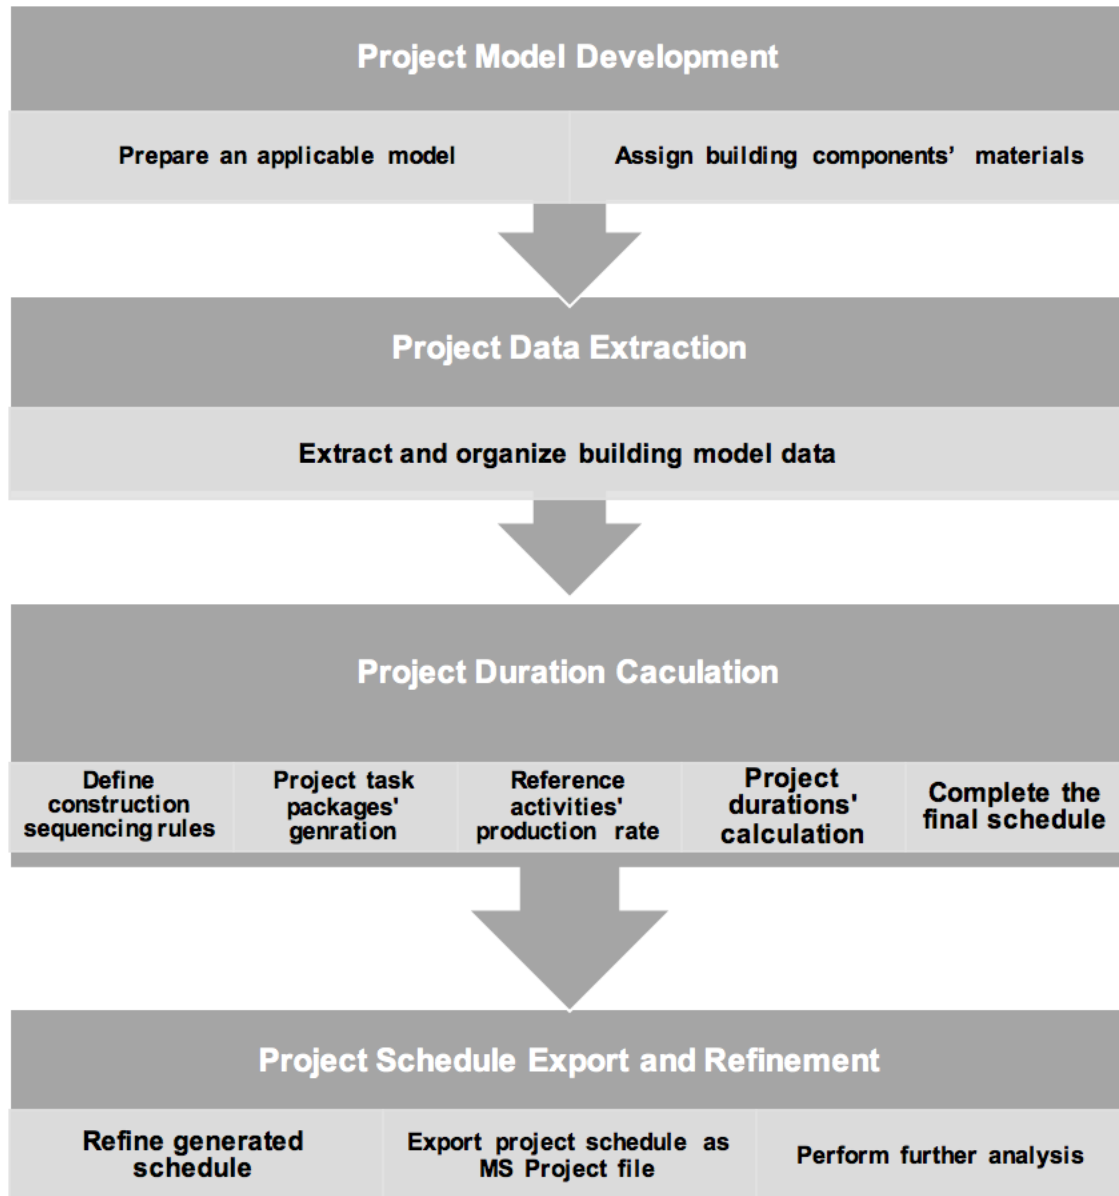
Project Model Development

Prepare an applicable model

Assign building components' materials

Project Data Extraction

Extract and organize building model data

Project Duration Caculation

Define construction sequencing rules

Project task packages' genration

Reference activities' production rate

Project durations' calculation

Complete the final schedule

Project Schedule Export and Refinement

Refine generated schedule

Export project schedule as MS Project file

Perform further analysis